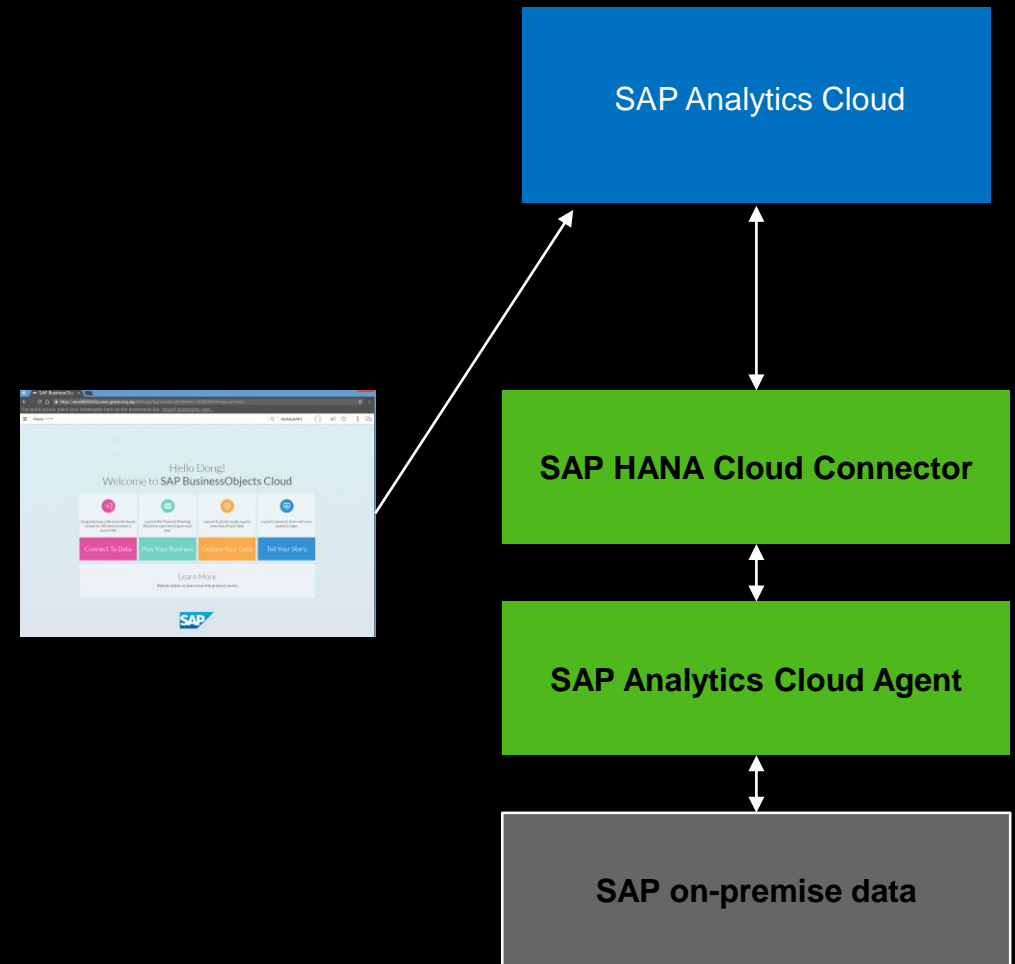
SAP Analytics Cloud

Hello Dong!
Welcome to SAP BusinessObjects Cloud

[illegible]

Connect To Data

Plan Your Business

Explore Your Data

Tell Your Story

Learn More

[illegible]

SAP

SAP HANA Cloud Connector

SAP Analytics Cloud Agent

SAP on-premise data